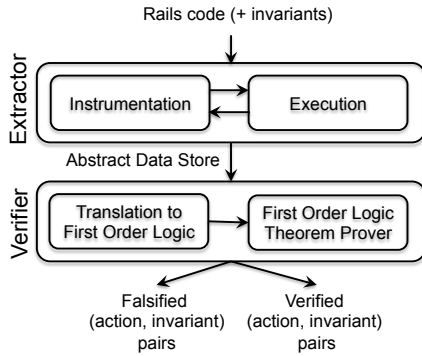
Rails code (+ invariants)

Extractor

Instrumentation

Execution

Abstract Data Store

Verifier

Translation to First Order Logic

First Order Logic Theorem Prover

Falsified (action, invariant) pairs

Verified (action, invariant) pairs